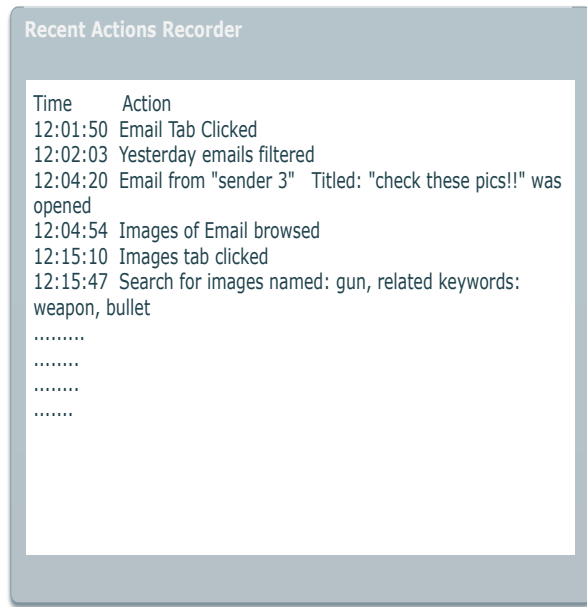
Recent Actions Recorder

Time Action
12:01:50 Email Tab Clicked
12:02:03 Yesterday emails filtered
12:04:20 Email from "sender 3" Titled: "check these pics!!" was opened
12:04:54 Images of Email browsed
12:15:10 Images tab clicked
12:15:47 Search for images named: gun, related keywords: weapon, bullet
.........
........
........
.......